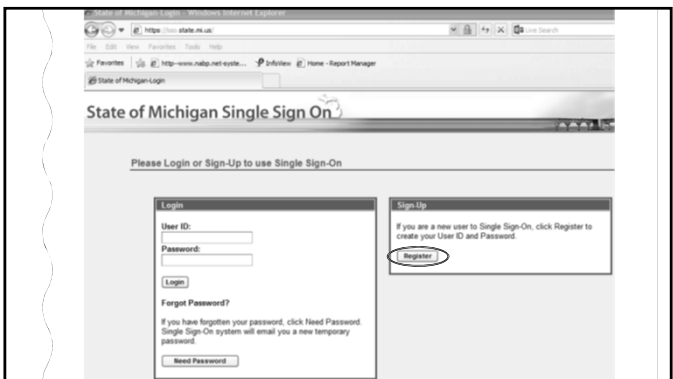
State of Michigan Login - Windows Internet Explorer

https://sso.state.mi.us/

Live Search

File Edit View Favorites Tools Help

Favorites http--www.nabp.net-syste... InfoView Home - Report Manager

State of Michigan Login

State of Michigan Single Sign On

Please Login or Sign-Up to use Single Sign-On

Login

User ID:

Password:

Login

Forgot Password?

If you have forgotten your password, click Need Password. Single Sign-On system will email you a new temporary password.

Need Password

Sign-Up

If you are a new user to Single Sign-On, click Register to create your User ID and Password.

Register